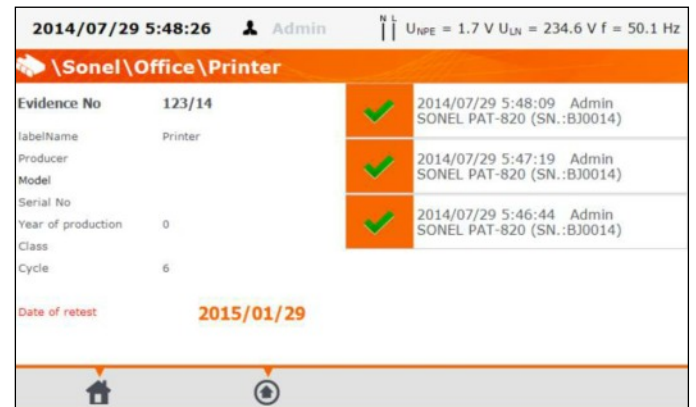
2014/07/29 5:48:26 Admin

N L

$U_{NPE}$ = 1.7 V $U_{LN}$ = 234.6 V f = 50.1 Hz

\Sonel\Office\Printer

Evidence No 123/14

labelName Printer

Producer

Model

Serial No

Year of production 0

Class

Cycle 6

Date of retest 2015/01/29

2014/07/29 5:48:09 Admin
SONEL PAT-820 (SN.:BJ0014)

2014/07/29 5:47:19 Admin
SONEL PAT-820 (SN.:BJ0014)

2014/07/29 5:46:44 Admin
SONEL PAT-820 (SN.:BJ0014)